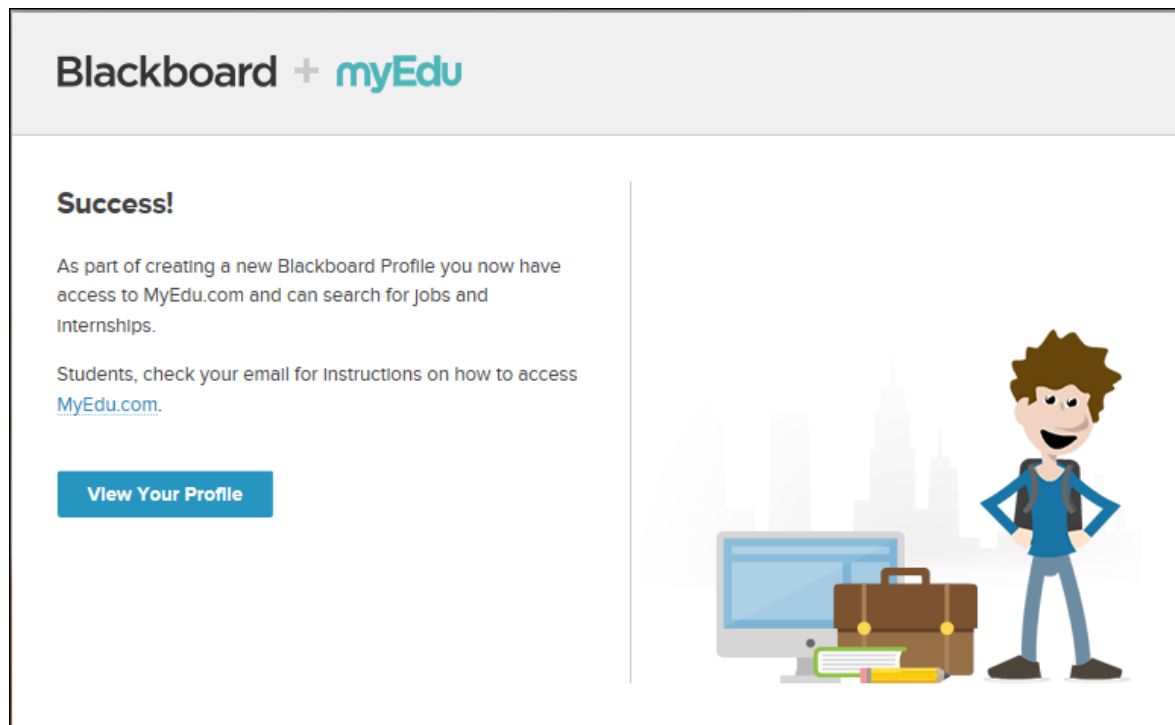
Blackboard + myEdu

Success!

As part of creating a new Blackboard Profile you now have access to MyEdu.com and can search for jobs and internships.

Students, check your email for instructions on how to access MyEdu.com.

View Your Profile